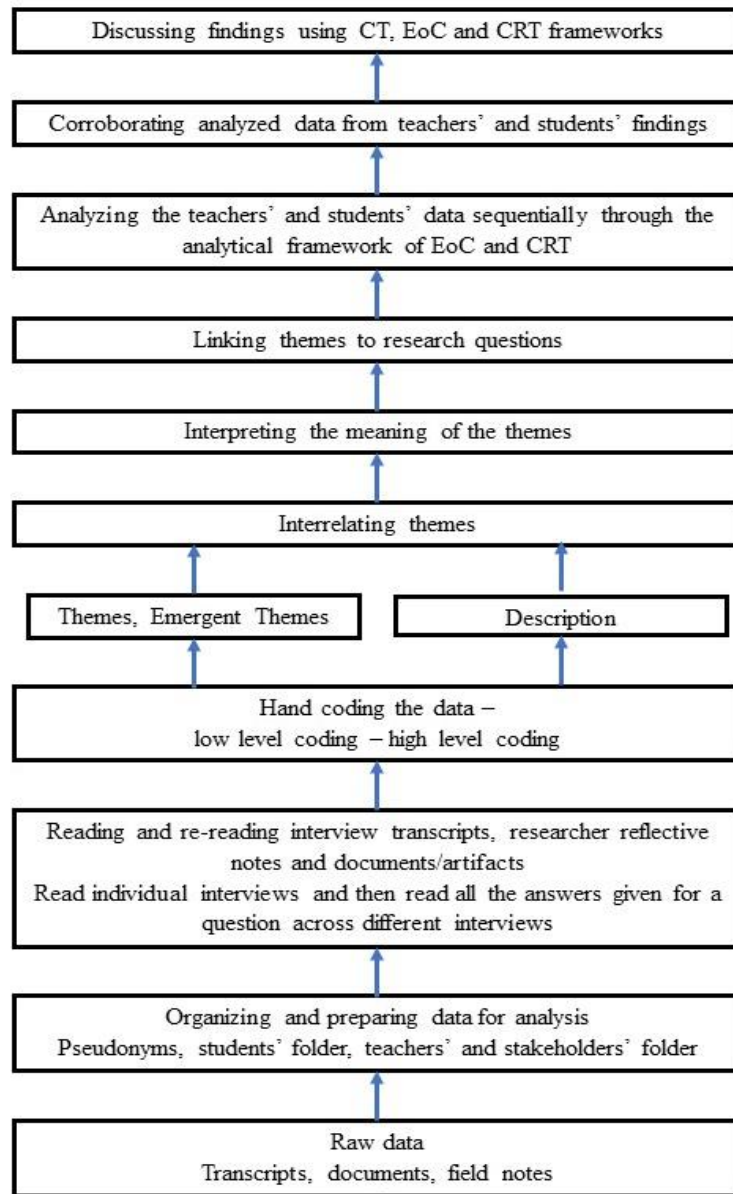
Discussing findings using CT, EoC and CRT frameworks

Corroborating analyzed data from teachers' and students' findings

Analyzing the teachers' and students' data sequentially through the analytical framework of EoC and CRT

Linking themes to research questions

Interpreting the meaning of the themes

Interrelating themes

Themes, Emergent Themes

Description

Hand coding the data – low level coding – high level coding

Reading and re-reading interview transcripts, researcher reflective notes and documents/artifacts
Read individual interviews and then read all the answers given for a question across different interviews

Organizing and preparing data for analysis
Pseudonyms, students' folder, teachers' and stakeholders' folder

Raw data
Transcripts, documents, field notes